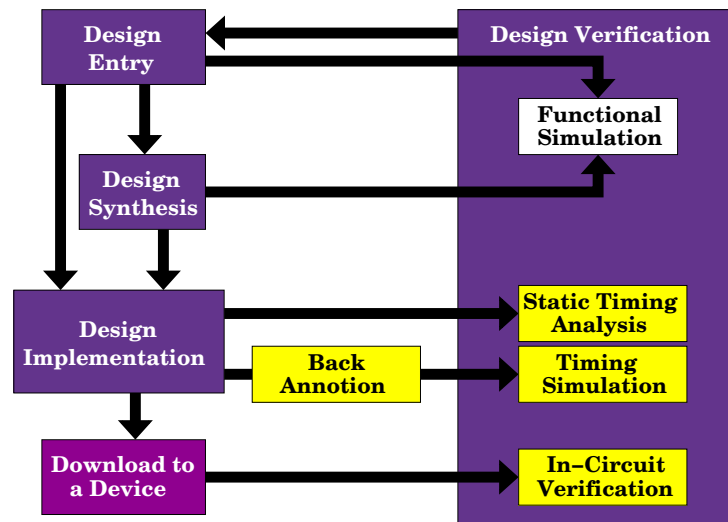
Design Entry

Design Verification

Functional Simulation

Design Synthesis

Design Implementation

Static Timing Analysis

Back Annotion

Timing Simulation

Download to a Device

In–Circuit Verification